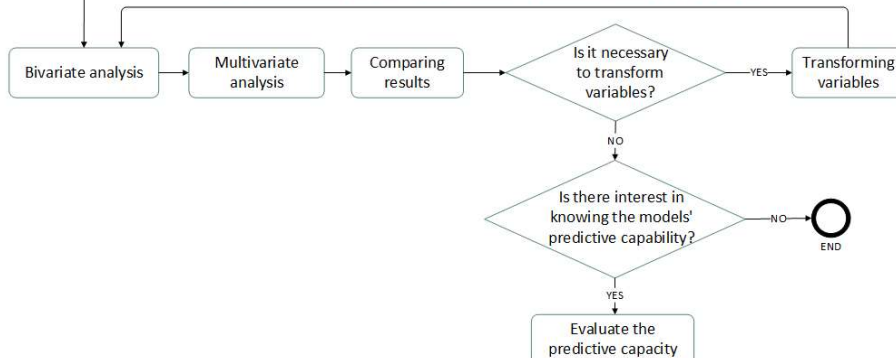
Bivariate analysis

Multivariate analysis

Comparing results

Is it necessary to transform variables?

YES

Transforming variables

NO

Is there interest in knowing the models' predictive capability?

NO

END

YES

Evaluate the predictive capacity